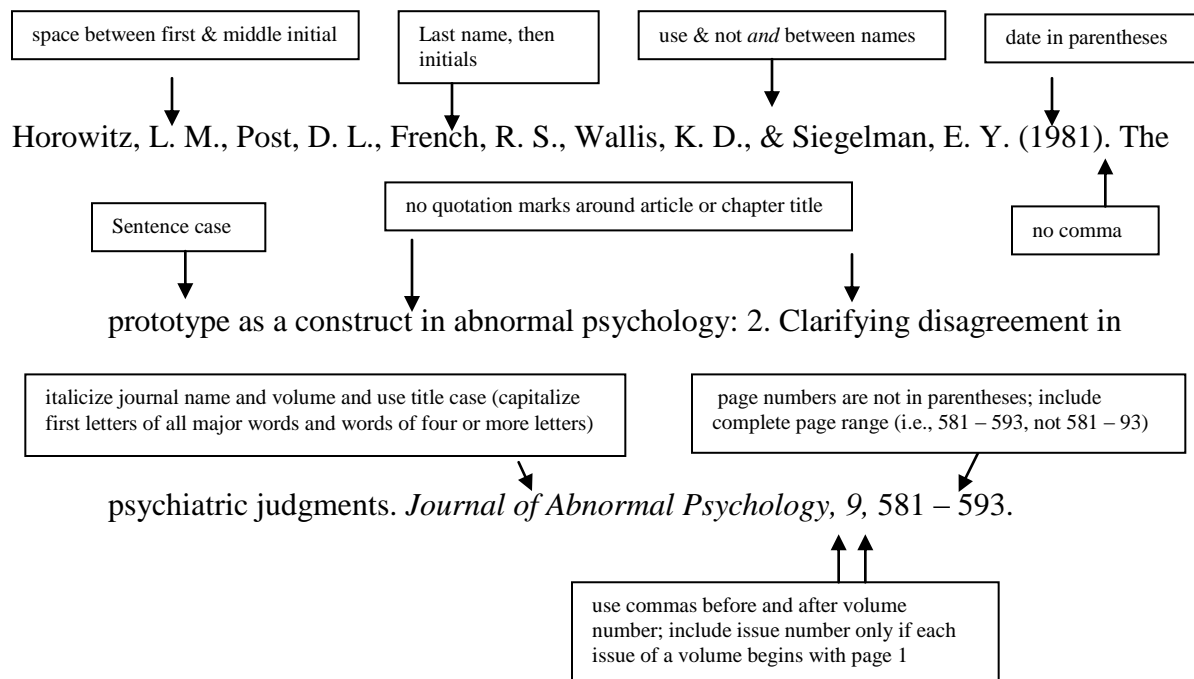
space between first & middle initial

Last name, then initials

use & not *and* between names

date in parentheses

Horowitz, L. M., Post, D. L., French, R. S., Wallis, K. D., & Siegelman, E. Y. (1981). The

Sentence case

no quotation marks around article or chapter title

no comma

prototype as a construct in abnormal psychology: 2. Clarifying disagreement in

italicize journal name and volume and use title case (capitalize first letters of all major words and words of four or more letters)

page numbers are not in parentheses; include complete page range (i.e., 581 – 593, not 581 – 93)

psychiatric judgments. *Journal of Abnormal Psychology, 9,* 581 – 593.

use commas before and after volume number; include issue number only if each issue of a volume begins with page 1